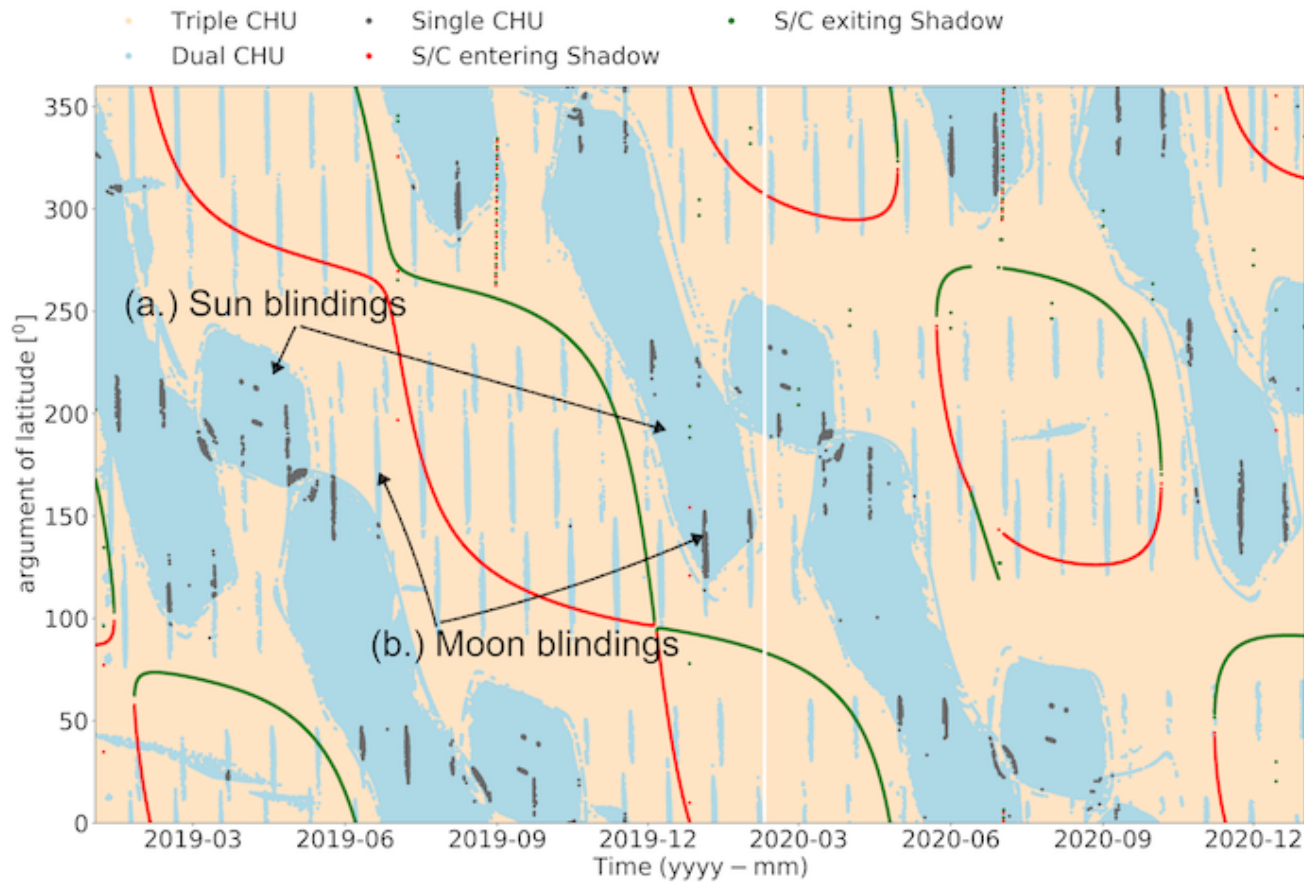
Triple CHU
Dual CHU
Single CHU
S/C entering Shadow
S/C exiting Shadow

(a.) Sun blindings
(b.) Moon blindings

argument of latitude [$^0$]
350
300
250
200
150
100
50
0

2019-03
2019-06
2019-09
2019-12
2020-03
2020-06
2020-09
2020-12
Time (yyyy − mm)